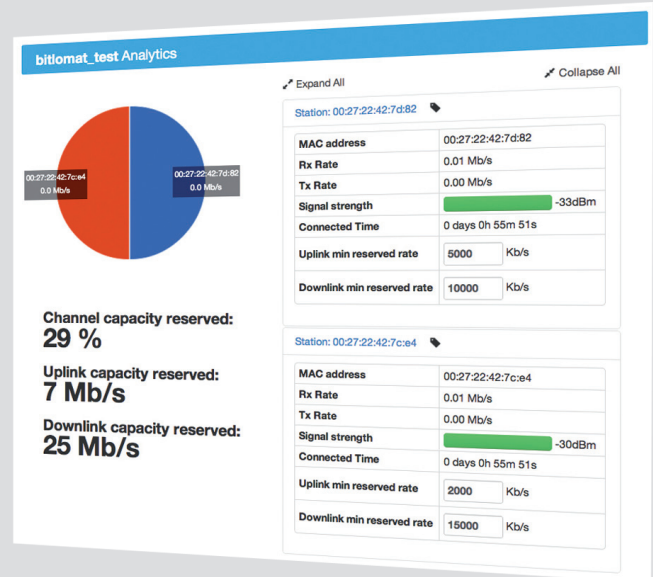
**bitlomat_test** Analytics

00:27:22:42:7c:e4
0.0 Mb/s

00:27:22:42:7d:82
0.0 Mb/s

Channel capacity reserved:
29 %

Uplink capacity reserved:
7 Mb/s

Downlink capacity reserved:
25 Mb/s

Expand All

Collapse All

Station: 00:27:22:42:7d:82

| | |
|---|---|
| MAC address | 00:27:22:42:7d:82 |
| Rx Rate | 0.01 Mb/s |
| Tx Rate | 0.00 Mb/s |
| Signal strength | -33dBm |
| Connected Time | 0 days 0h 55m 51s |
| Uplink min reserved rate | 5000 Kb/s |
| Downlink min reserved rate | 10000 Kb/s |

Station: 00:27:22:42:7c:e4

| | |
|---|---|
| MAC address | 00:27:22:42:7c:e4 |
| Rx Rate | 0.01 Mb/s |
| Tx Rate | 0.00 Mb/s |
| Signal strength | -30dBm |
| Connected Time | 0 days 0h 55m 51s |
| Uplink min reserved rate | 2000 Kb/s |
| Downlink min reserved rate | 15000 Kb/s |